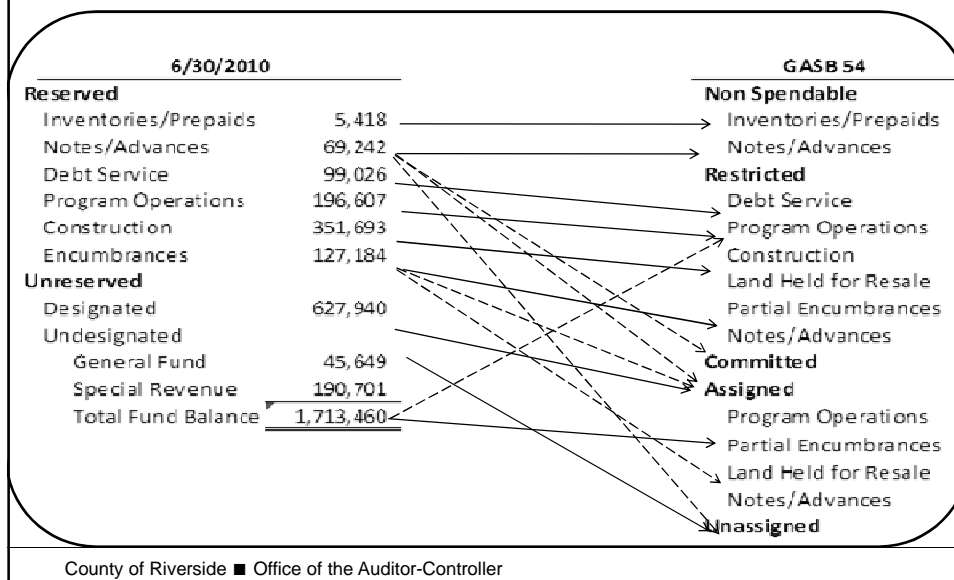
6/30/2010

| | |
|---|---|
| Reserved | |
| Inventories/Prepaids | 5,418 |
| Notes/Advances | 69,242 |
| Debt Service | 99,026 |
| Program Operations | 196,607 |
| Construction | 351,693 |
| Encumbrances | 127,184 |
| Unreserved | |
| Designated | 627,940 |
| Undesignated | |
| General Fund | 45,649 |
| Special Revenue | 190,701 |
| Total Fund Balance | 1,713,460 |

GASB 54

Non Spendable
Inventories/Prepaids
Notes/Advances
Restricted
Debt Service
Program Operations
Construction
Land Held for Resale
Partial Encumbrances
Notes/Advances
Committed
Assigned
Program Operations
Partial Encumbrances
Land Held for Resale
Notes/Advances
Unassigned

County of Riverside ■ Office of the Auditor-Controller